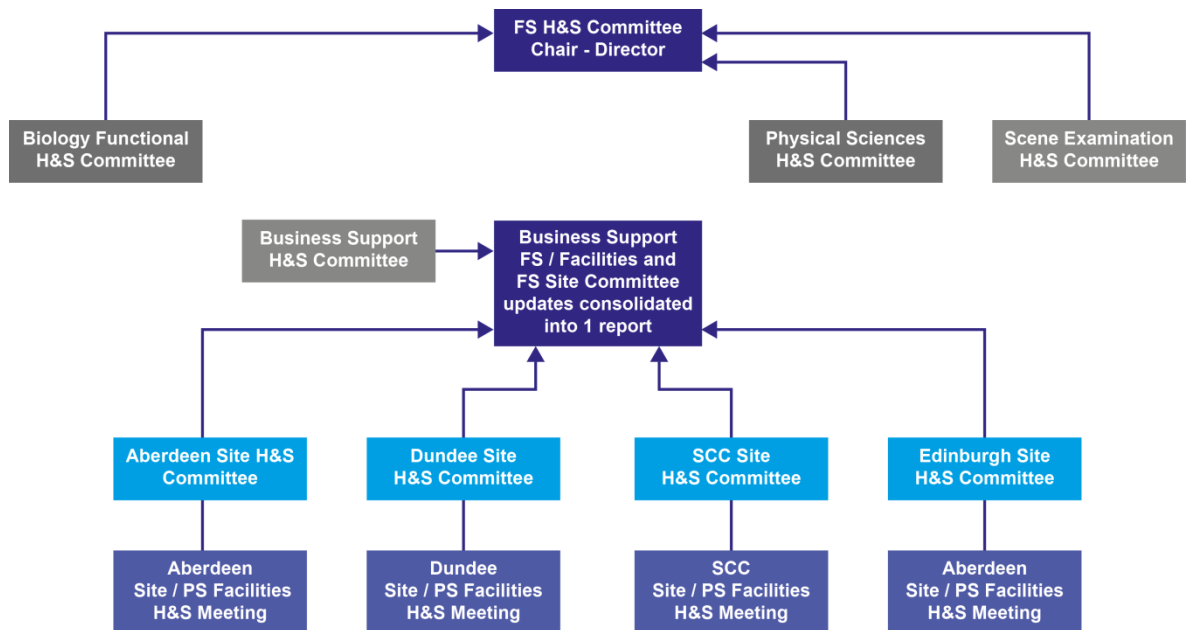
FS H&S Committee
Chair - Director

Biology Functional
H&S Committee

Physical Sciences
H&S Committee

Scene Examination
H&S Committee

Business Support
H&S Committee

Business Support
FS / Facilities and
FS Site Committee
updates consolidated
into 1 report

Aberdeen Site H&S
Committee

Dundee Site
H&S Committee

SCC Site
H&S Committee

Edinburgh Site
H&S Committee

Aberdeen
Site / PS Facilities
H&S Meeting

Dundee
Site / PS Facilities
H&S Meeting

SCC
Site / PS Facilities
H&S Meeting

Aberdeen
Site / PS Facilities
H&S Meeting